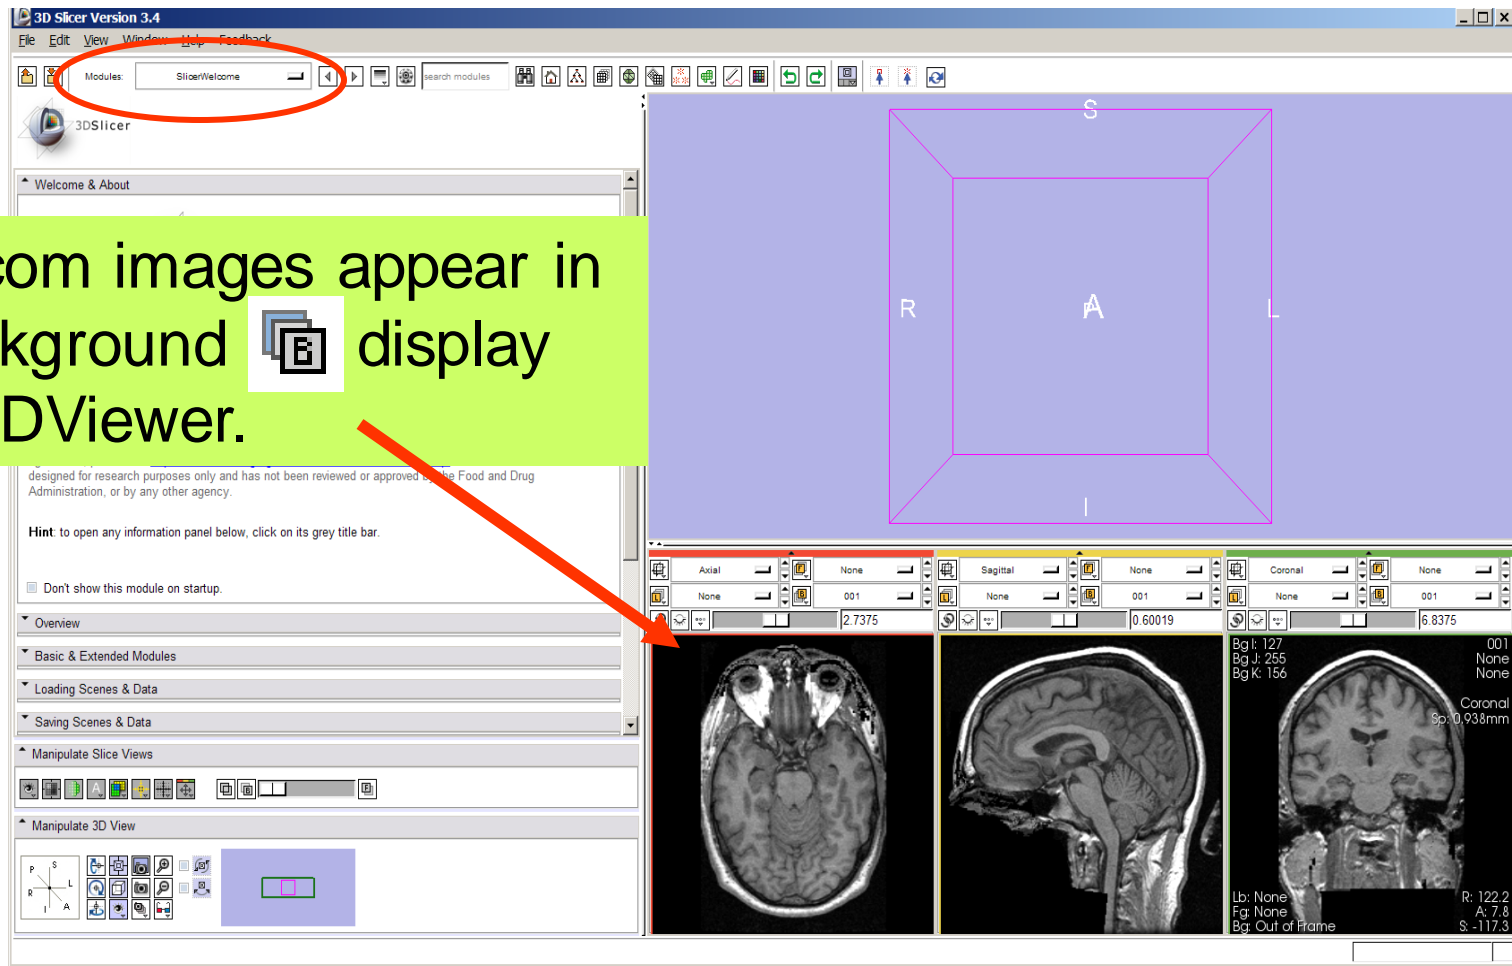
3D Slicer Version 3.4

File Edit View Window Help Feedback

Modules: SlicerWelcome

search modules

3DSlicer

Welcome & About

com images appear in
kground display
DViewer.

designed for research purposes only and has not been reviewed or approved by the Food and Drug Administration, or by any other agency.

Hint: to open any information panel below, click on its grey title bar.

Don't show this module on startup.

Overview

Basic & Extended Modules

Loading Scenes & Data

Saving Scenes & Data

Manipulate Slice Views

Manipulate 3D View

S

R

A

L

I

Axial | None
None | 001
2.7375

Sagittal | None
None | 001
0.60019

Coronal | None
None | 001
6.8375

Bg I: 127
Bg J: 255
Bg K: 156

001
None
None

Coronal
Sp: 0.938mm

Lb: None
Fg: None
Bg: Out of Frame

R: 122.2
A: 7.8
S: -117.3